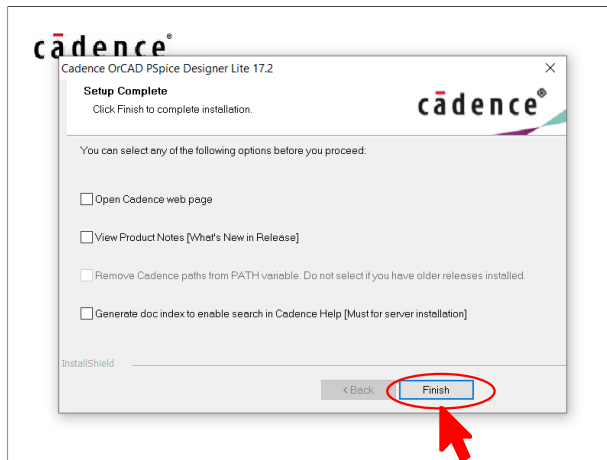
cādence®

Cadence OrCAD PSpice Designer Lite 17.2

×

Setup Complete

Click Finish to complete installation.

cādence®

You can select any of the following options before you proceed:

Open Cadence web page

View Product Notes [What's New in Release]

Remove Cadence paths from PATH variable. Do not select if you have older releases installed.

Generate doc index to enable search in Cadence Help [Must for server installation]

InstallShield

< Back

Finish